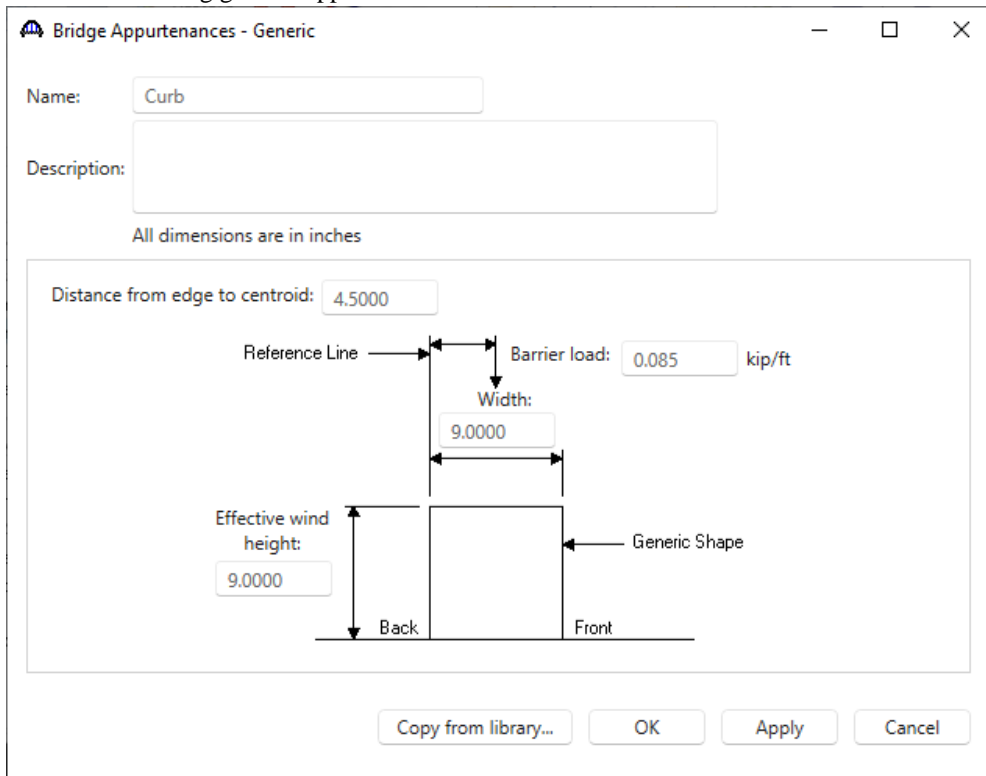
Bridge Appurtenances - Generic

Name: Curb

Description:

All dimensions are in inches

Distance from edge to centroid: 4.5000

Reference Line

Barrier load: 0.085 kip/ft

Width:
9.0000

Effective wind height:
9.0000

Generic Shape

Back

Front

Copy from library...

OK

Apply

Cancel